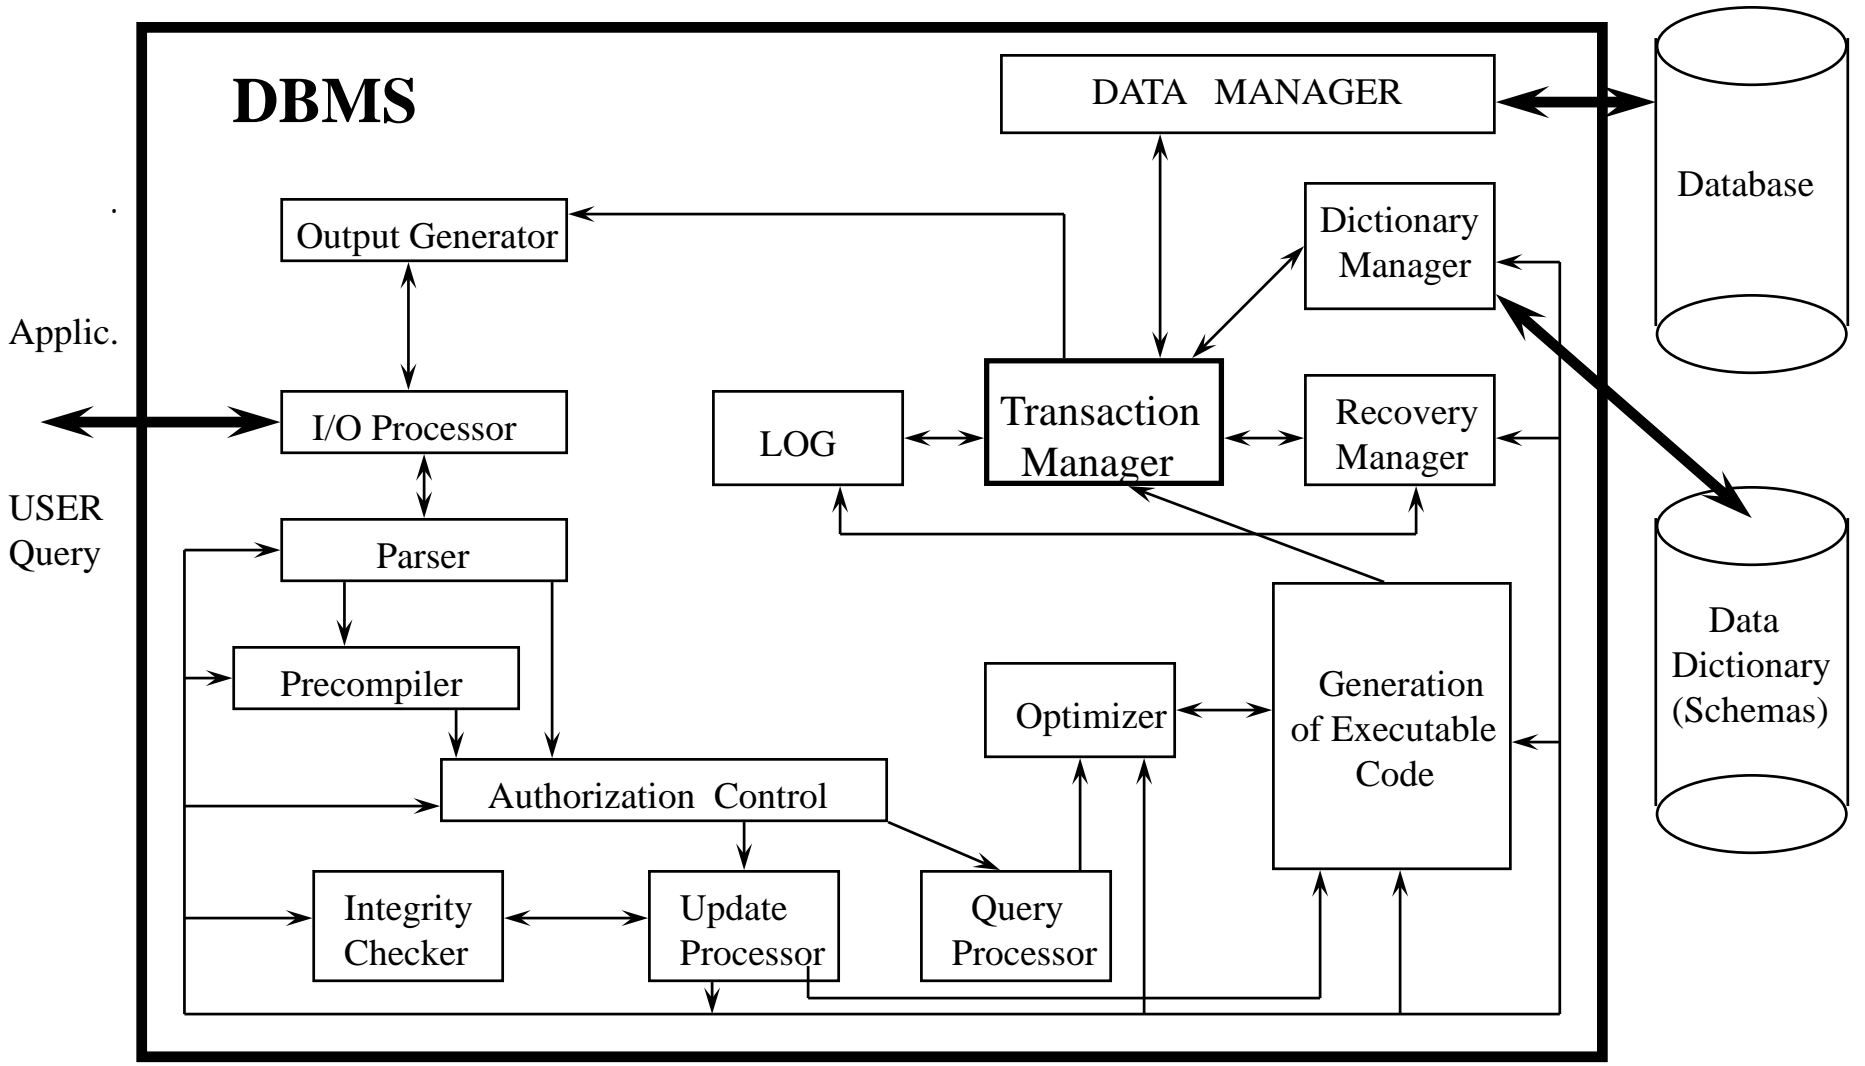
DBMS

DATA MANAGER

Database

Output Generator

Dictionary Manager

Applic.

I/O Processor

LOG

Transaction Manager

Recovery Manager

USER Query

Parser

Data Dictionary (Schemas)

Precompiler

Optimizer

Generation of Executable Code

Authorization Control

Integrity Checker

Update Processor

Query Processor